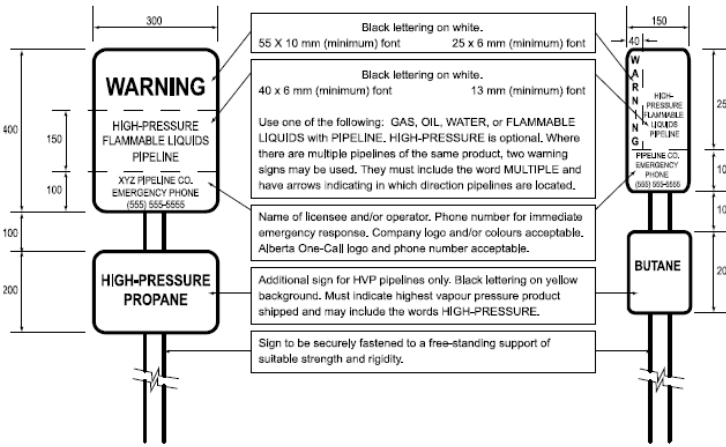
300

400

150

100

100

200

WARNING

HIGH-PRESSURE FLAMMABLE LIQUIDS PIPELINE

XYZ PIPELINE CO. EMERGENCY PHONE (555) 555-5555

HIGH-PRESSURE PROPANE

Black lettering on white.
55 X 10 mm (minimum) font 25 x 6 mm (minimum) font

Black lettering on white.
40 x 6 mm (minimum) font 13 mm (minimum) font

Use one of the following: GAS, OIL, WATER, or FLAMMABLE LIQUIDS with PIPELINE. HIGH-PRESSURE is optional. Where there are multiple pipelines of the same product, two warning signs may be used. They must include the word MULTIPLE and have arrows indicating in which direction pipelines are located.

Name of licensee and/or operator. Phone number for immediate emergency response. Company logo and/or colours acceptable. Alberta One-Call logo and phone number acceptable.

Additional sign for HVP pipelines only. Black lettering on yellow background. Must indicate highest vapour pressure product shipped and may include the words HIGH-PRESSURE.

Sign to be securely fastened to a free-standing support of suitable strength and rigidity.

150

40

W A R N I N G

HIGH-PRESSURE FLAMMABLE LIQUIDS PIPELINE

PIPELINE CO. EMERGENCY PHONE (555) 555-5555

BUTANE

25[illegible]

10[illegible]

10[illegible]

20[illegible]